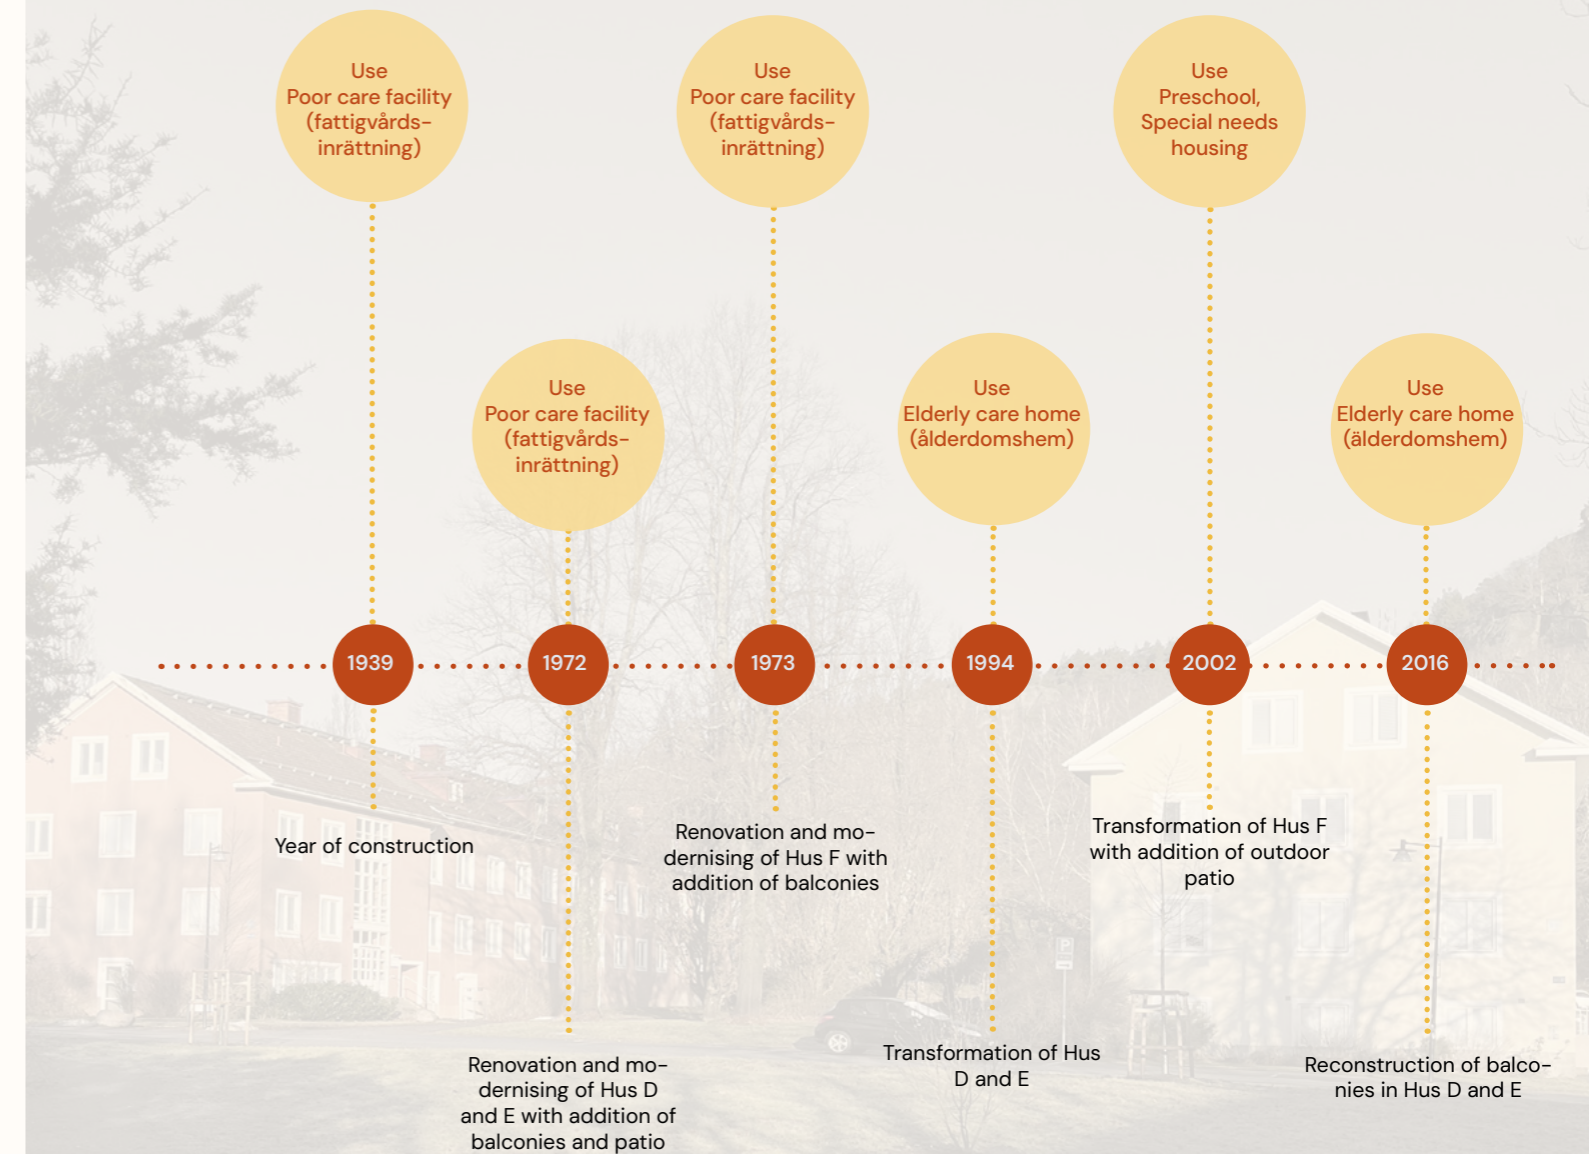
Use
Poor care facility (fattigvårds-inrättning)

Use
Poor care facility (fattigvårds-inrättning)

Use
Preschool, Special needs housing

Use
Poor care facility (fattigvårds-inrättning)

Use
Elderly care home (ålderdomshem)

Use
Elderly care home (ålderdomshem)

1939

1972

1973

1994

2002

2016

Year of construction

Renovation and modernising of Hus F with addition of balconies

Transformation of Hus F with addition of outdoor patio

Renovation and modernising of Hus D and E with addition of balconies and patio

Transformation of Hus D and E

Reconstruction of balconies in Hus D and E